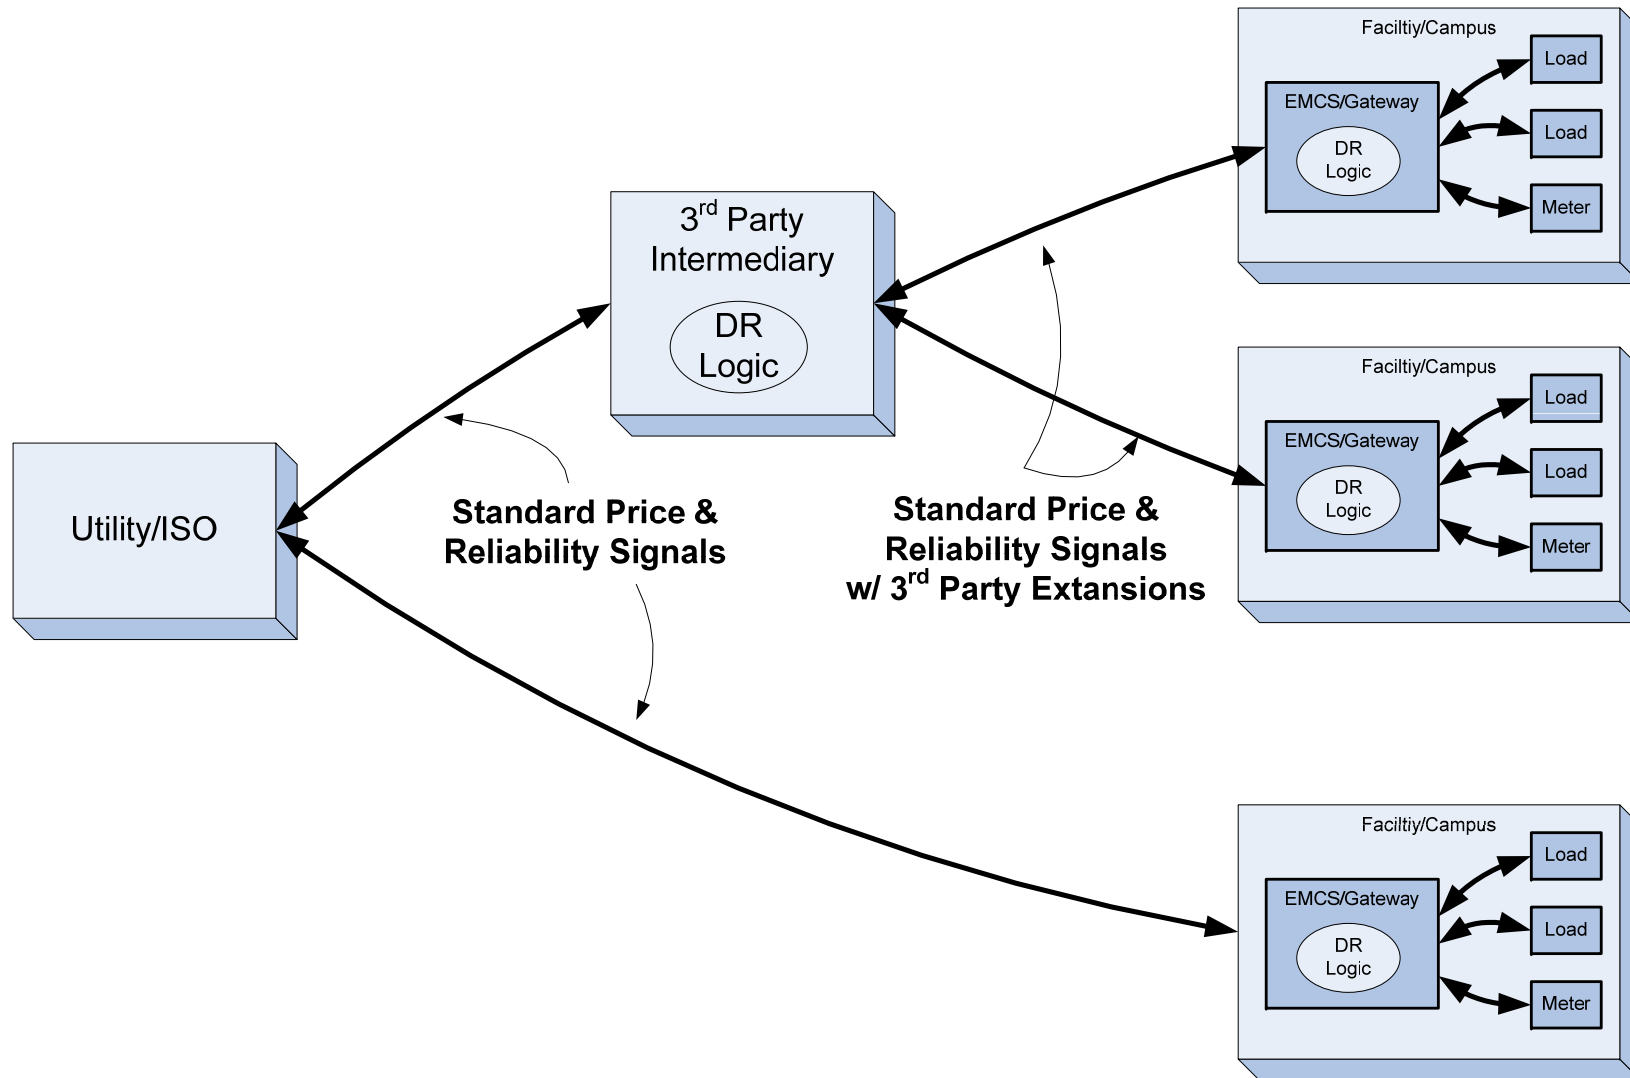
Faciltiy/Campus

EMCS/Gateway

DR Logic

Load

Load

Meter

$3^{rd}$ Party Intermediary

DR Logic

Faciltiy/Campus

EMCS/Gateway

DR Logic

Load

Load

Meter

Utility/ISO

Standard Price & Reliability Signals

Standard Price & Reliability Signals w/ $3^{rd}$ Party Extansions

Faciltiy/Campus

EMCS/Gateway

DR Logic

Load

Load

Meter